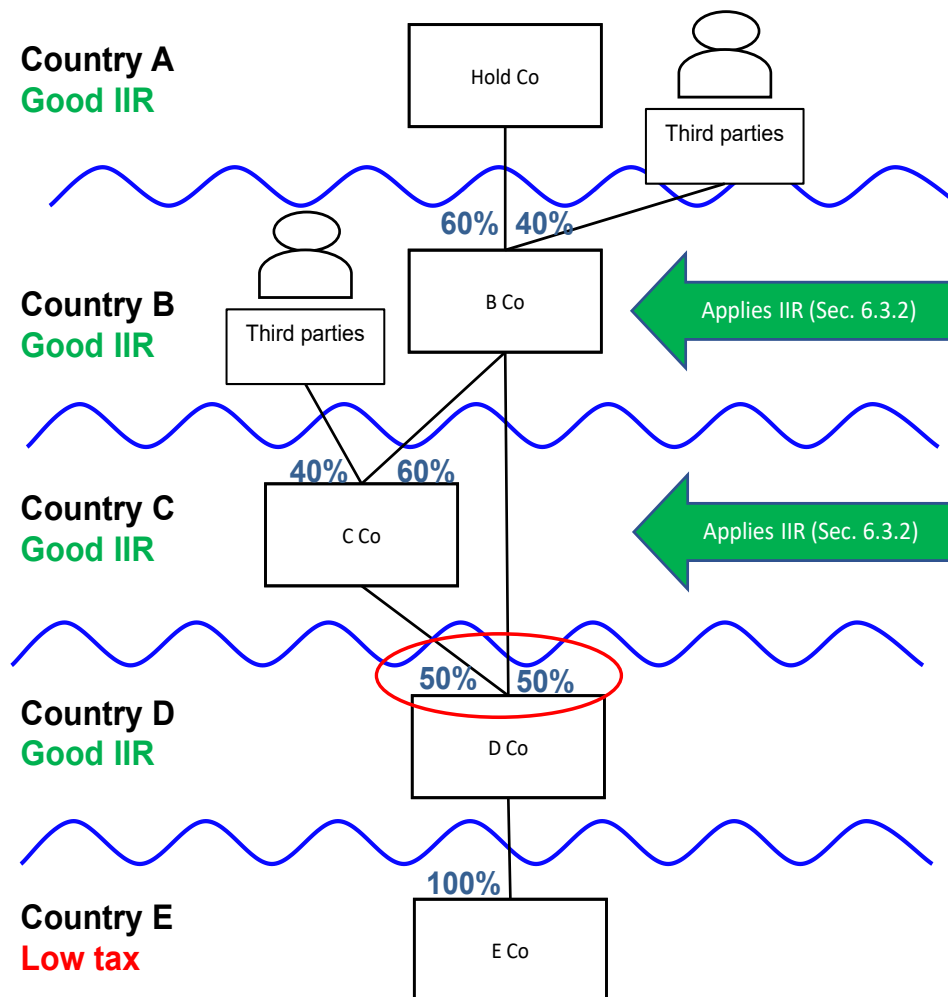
Country A
Good IIR

Hold Co

Third parties

60%
40%

Country B
Good IIR

Third parties

B Co

Applies IIR (Sec. 6.3.2)

40%
60%

Country C
Good IIR

C Co

Applies IIR (Sec. 6.3.2)

50%
50%

Country D
Good IIR

D Co

100%

Country E
Low tax

E Co